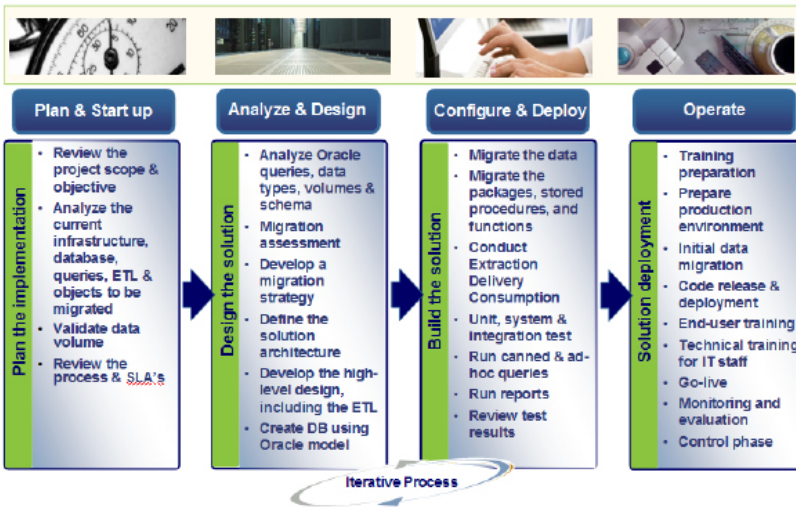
Plan & Start up

Plan the implementation

- Review the project scope & objective
- Analyze the current infrastructure, database, queries, ETL & objects to be migrated
- Validate data volume
- Review the process & SLA's

Analyze & Design

Design the solution

- Analyze Oracle queries, data types, volumes & schema
- Migration assessment
- Develop a migration strategy
- Define the solution architecture
- Develop the high-level design, including the ETL
- Create DB using Oracle model

Configure & Deploy

Build the solution

- Migrate the data
- Migrate the packages, stored procedures, and functions
- Conduct Extraction Delivery Consumption
- Unit, system & integration test
- Run canned & ad-hoc queries
- Run reports
- Review test results

Operate

Solution deployment

- Training preparation
- Prepare production environment
- Initial data migration
- Code release & deployment
- End-user training
- Technical training for IT staff
- Go-live
- Monitoring and evaluation
- Control phase

Iterative Process